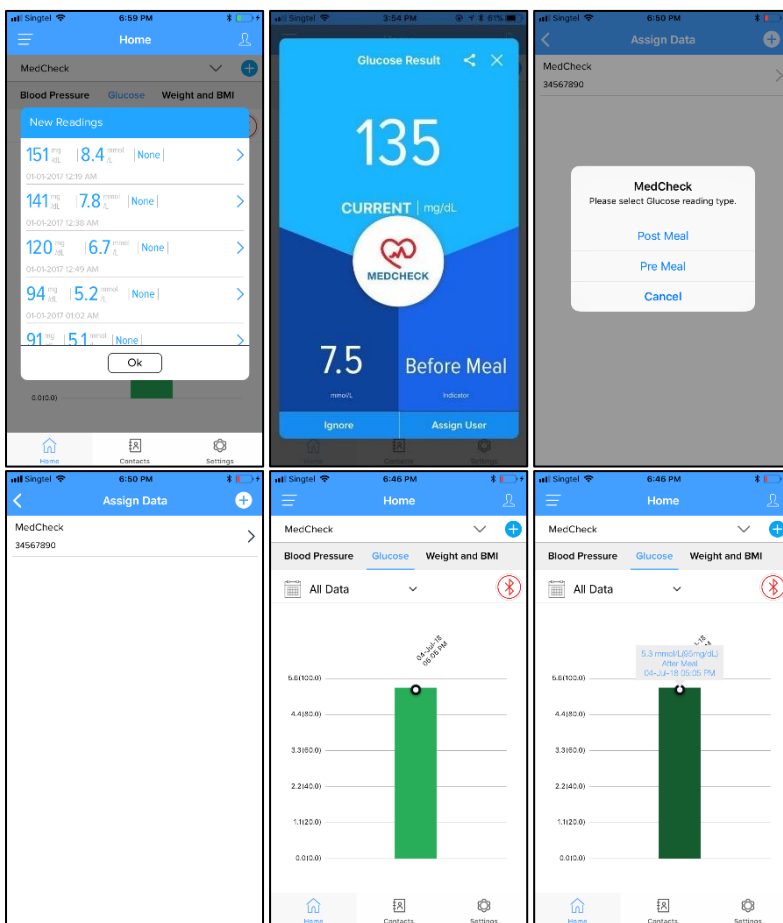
Singtel 6:59 PM

Home

MedCheck

Blood Pressure Glucose Weight and BMI

New Readings

151 mg/dL | 8.4 mmol/L | None |
01-01-2017 12:19 AM

141 mg/dL | 7.8 mmol/L | None |
01-01-2017 12:38 AM

120 mg/dL | 6.7 mmol/L | None |
01-01-2017 12:49 AM

94 mg/dL | 5.2 mmol/L | None |
01-01-2017 01:02 AM

91 mg/dL | 5.1 mmol/L | None |

Ok

0.0(0.0)

Home Contacts Settings

Singtel 3:54 PM 61%

Glucose Result

135

CURRENT | mg/dL

MEDCHECK

7.5
mmol/L

Before Meal
Indicator

Ignore Assign User

Singtel 6:50 PM

Assign Data

MedCheck
34567890

MedCheck
Please select Glucose reading type.

Post Meal

Pre Meal

Cancel

Singtel 6:50 PM

Assign Data

MedCheck
34567890

Singtel 6:46 PM

Home

MedCheck

Blood Pressure Glucose Weight and BMI

All Data

04-Jul-18 05:05 PM

5.6(100.0)
4.4(80.0)
3.3(60.0)
2.2(40.0)
1.1(20.0)
0.0(0.0)

Home Contacts Settings

Singtel 6:46 PM

Home

MedCheck

Blood Pressure Glucose Weight and BMI

All Data

5.3 mmol/L(95mg/dL)
After Meal
04-Jul-18 05:05 PM

5.6(100.0)
4.4(80.0)
3.3(60.0)
2.2(40.0)
1.1(20.0)
0.0(0.0)

Home Contacts Settings